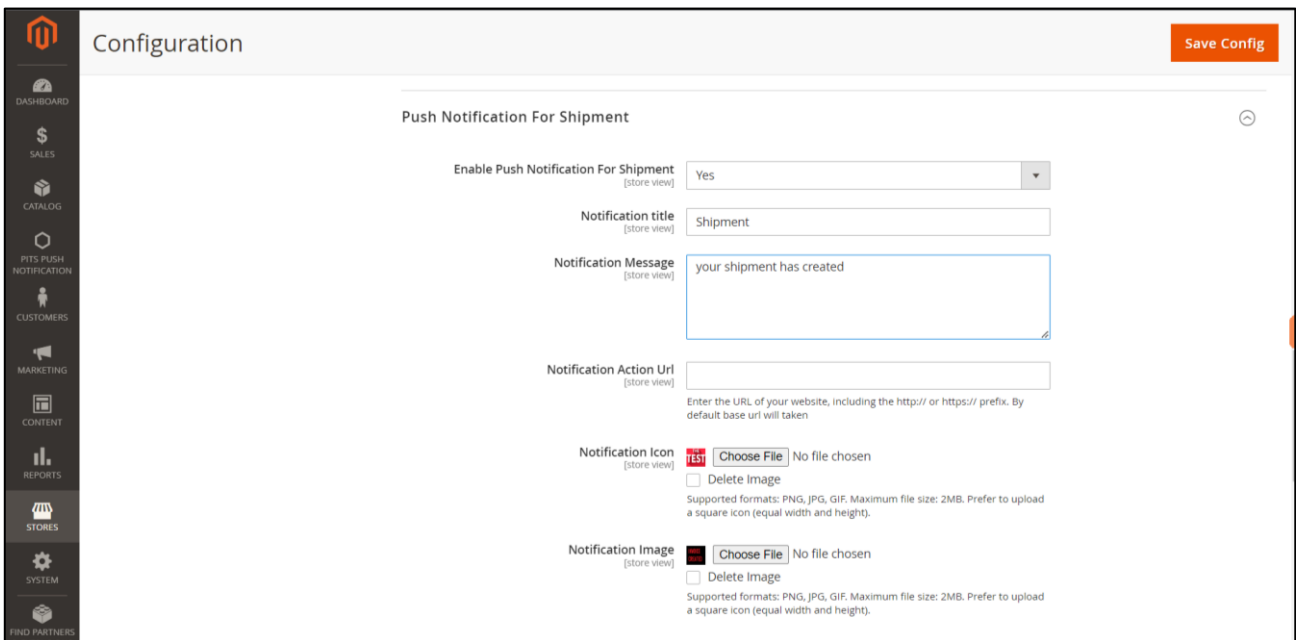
DASHBOARD
$
SALES
CATALOG
PITS PUSH NOTIFICATION
CUSTOMERS
MARKETING
CONTENT
REPORTS
STORES
SYSTEM
FIND PARTNERS

Configuration

Save Config

Push Notification For Shipment

Enable Push Notification For Shipment [store view] Yes

Notification title [store view] Shipment

Notification Message [store view] your shipment has created

Notification Action Url [store view]

Enter the URL of your website, including the http:// or https:// prefix. By default base url will taken

Notification Icon [store view] TEST Choose File No file chosen

Delete Image

Supported formats: PNG, JPG, GIF. Maximum file size: 2MB. Prefer to upload a square icon (equal width and height).

Notification Image [store view] Choose File No file chosen

Delete Image

Supported formats: PNG, JPG, GIF. Maximum file size: 2MB. Prefer to upload a square icon (equal width and height).